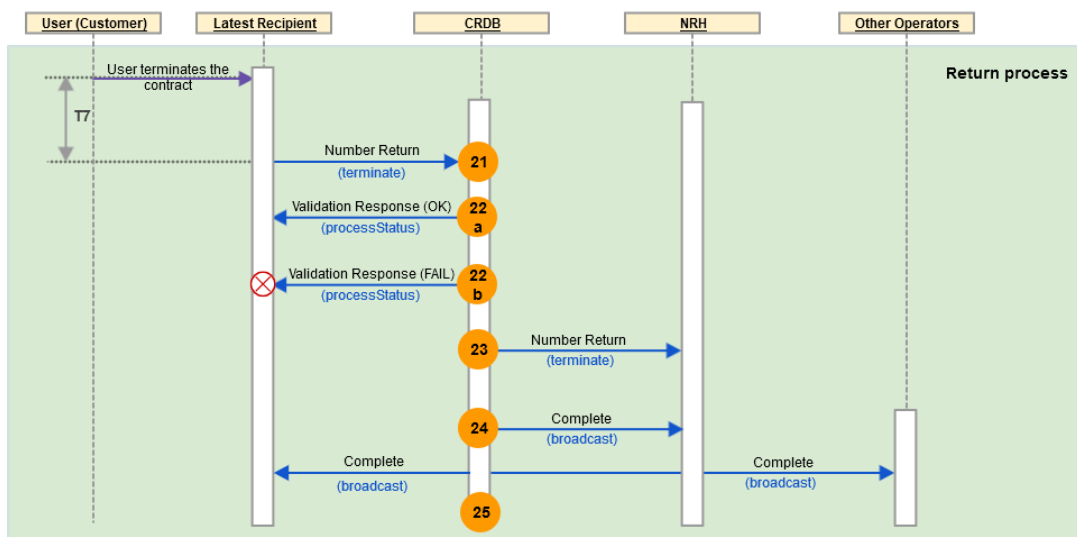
User (Customer)

Latest Recipient

CRDB

NRH

Other Operators

Return process

User terminates the contract

T7

Number Return
(terminate)

21

Validation Response (OK)
(processStatus)

22
a

Validation Response (FAIL)
(processStatus)

22
b

23

Number Return
(terminate)

24

Complete
(broadcast)

Complete
(broadcast)

Complete
(broadcast)

25